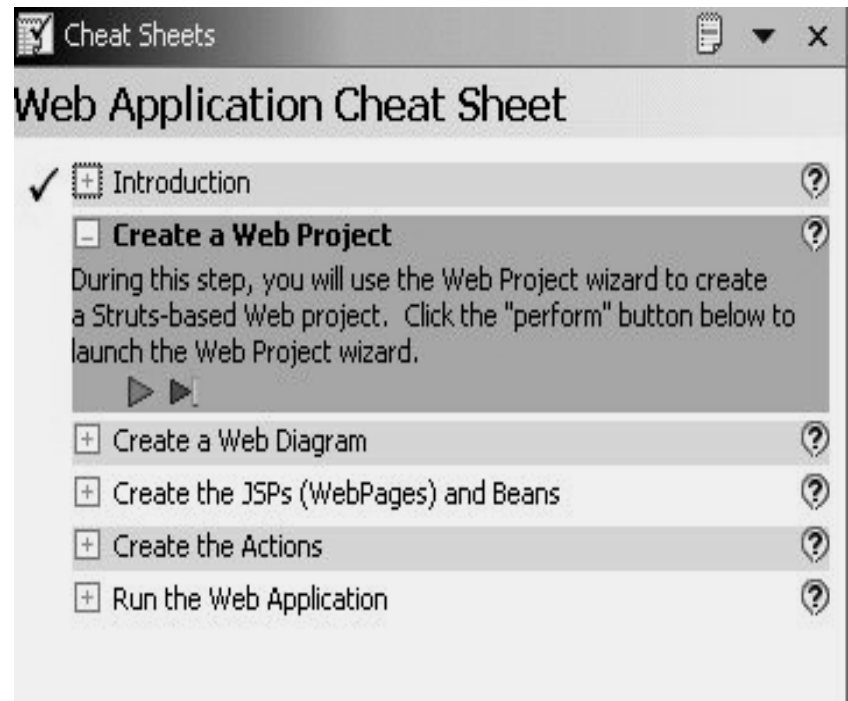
Cheat Sheets

Web Application Cheat Sheet

✓ Introduction

Create a Web Project

During this step, you will use the Web Project wizard to create a Struts-based Web project. Click the "perform" button below to launch the Web Project wizard.

Create a Web Diagram

Create the JSPs (WebPages) and Beans

Create the Actions

Run the Web Application